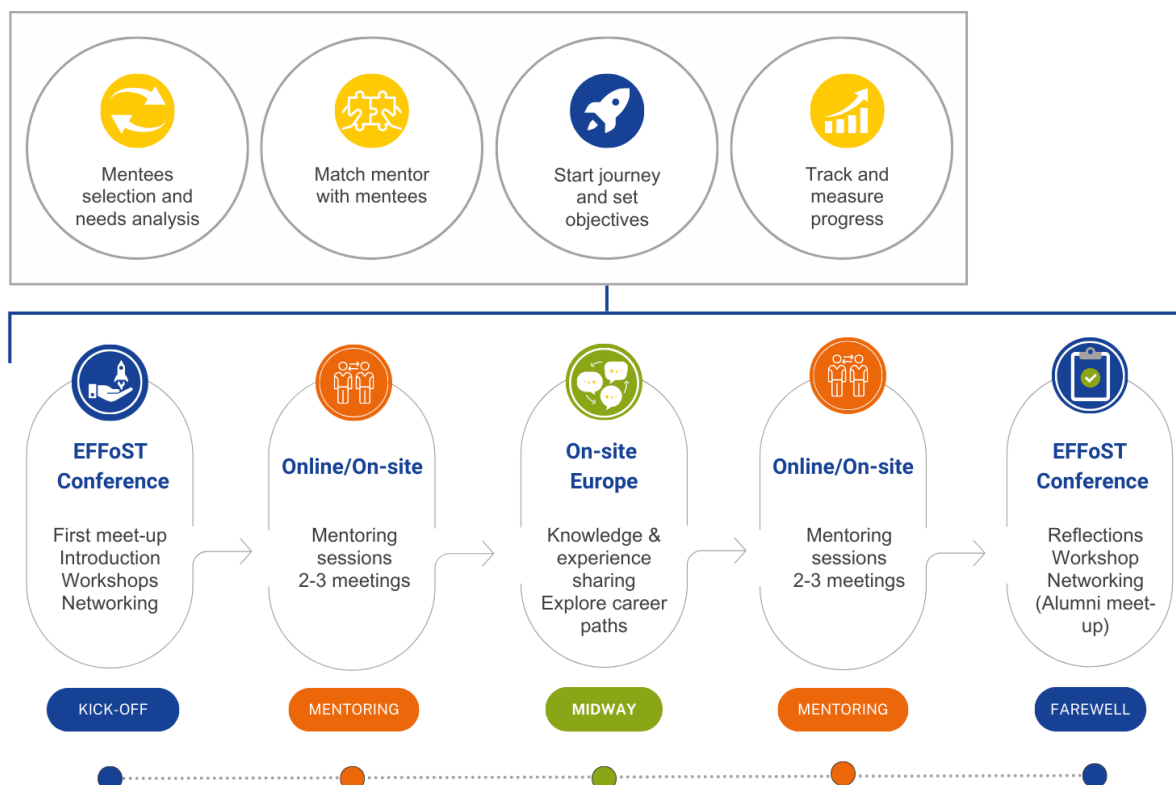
Mentees selection and needs analysis

Match mentor with mentees

Start journey and set objectives

Track and measure progress

EFFoST Conference

First meet-up
Introduction
Workshops
Networking

KICK-OFF

Online/On-site

Mentoring sessions
2-3 meetings

MENTORING

On-site Europe

Knowledge & experience sharing
Explore career paths

MIDWAY

Online/On-site

Mentoring sessions
2-3 meetings

MENTORING

EFFoST Conference

Reflections
Workshop
Networking
(Alumni meet-up)

FAREWELL